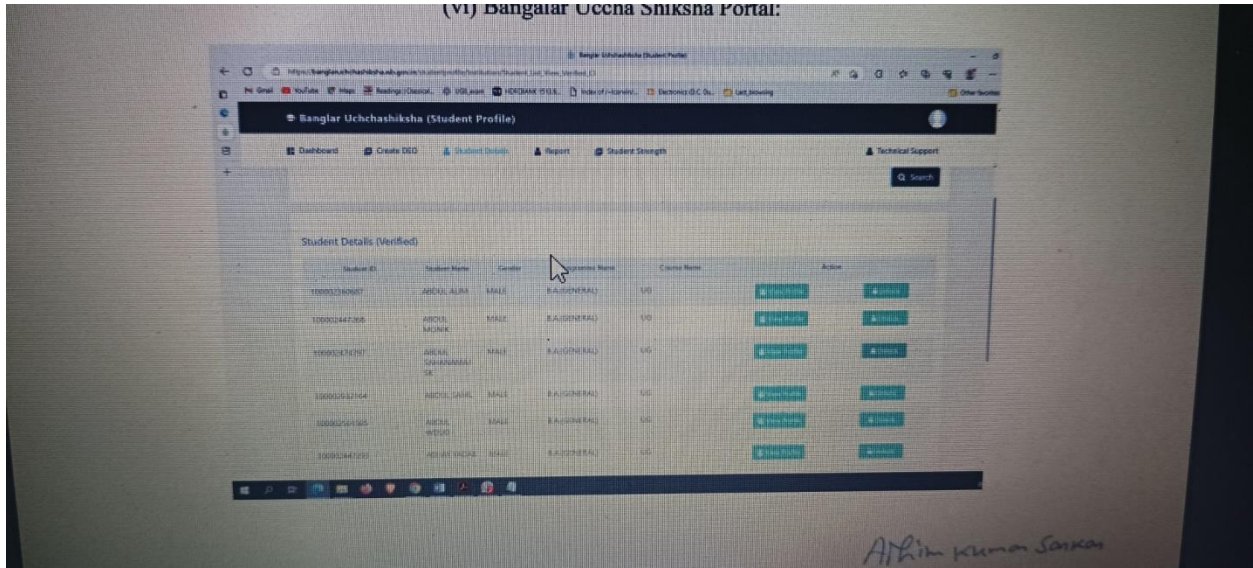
(vi) Bangalar Uccha Shiksha Portal:

Banglar Uchchashiksha (Student Profile)

https://banglarucchashiksha.wb.gov.in/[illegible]

Gmail YouTube Maps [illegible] Other favorites

Banglar Uchchashiksha (Student Profile)

Dashboard Create DEO Student Details Report Student Strength Technical Support

Search

Student Details (Verified)

| Student ID | Student Name | Gender | Programme Name | Course Name | Action | |
|---|---|---|---|---|---|---|
| 100002360607 | ABDUL ALIM | MALE | B.A.(GENERAL) | UG | View Profile | Unlock |
| 100002447268 | ABDUL MONIR | MALE | B.A.(GENERAL) | UG | View Profile | Unlock |
| 100002474797 | ABDUL SHAHANAWAJ SK | MALE | B.A.(GENERAL) | UG | View Profile | Unlock |
| 100002552164 | ABDUL SAHIL | MALE | B.A.(GENERAL) | UG | View Profile | Unlock |
| 100002501505 | ABDUL WEDO | MALE | B.A.(GENERAL) | UG | View Profile | Unlock |
| 100002447230 | ABDUR SADAK | MALE | B.A.(GENERAL) | UG | View Profile | Unlock |

Athim kumar Sarkar